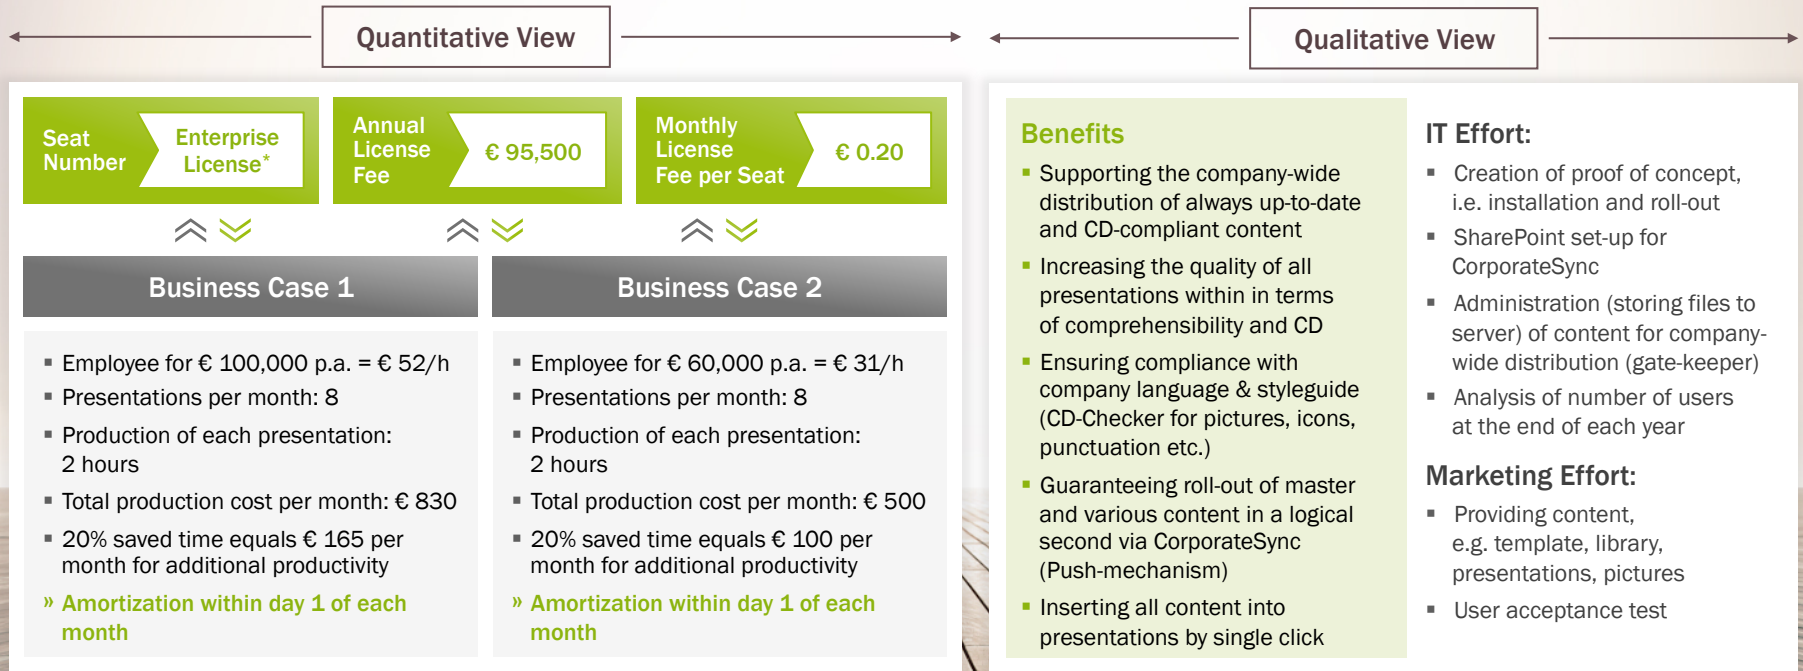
Quantitative View

Qualitative View

Seat Number

Enterprise License*

Annual License Fee

€ 95,500

Monthly License Fee per Seat

€ 0.20

Business Case 1

Business Case 2

- Employee for € 100,000 p.a. = € 52/h
- Presentations per month: 8
- Production of each presentation: 2 hours
- Total production cost per month: € 830
- 20% saved time equals € 165 per month for additional productivity

» Amortization within day 1 of each month

- Employee for € 60,000 p.a. = € 31/h
- Presentations per month: 8
- Production of each presentation: 2 hours
- Total production cost per month: € 500
- 20% saved time equals € 100 per month for additional productivity

» Amortization within day 1 of each month

Benefits

- Supporting the company-wide distribution of always up-to-date and CD-compliant content
- Increasing the quality of all presentations within in terms of comprehensibility and CD
- Ensuring compliance with company language & styleguide (CD-Checker for pictures, icons, punctuation etc.)
- Guaranteeing roll-out of master and various content in a logical second via CorporateSync (Push-mechanism)
- Inserting all content into presentations by single click

IT Effort:

- Creation of proof of concept, i.e. installation and roll-out
- SharePoint set-up for CorporateSync
- Administration (storing files to server) of content for company-wide distribution (gate-keeper)
- Analysis of number of users at the end of each year

Marketing Effort:

- Providing content, e.g. template, library, presentations, pictures
- User acceptance test